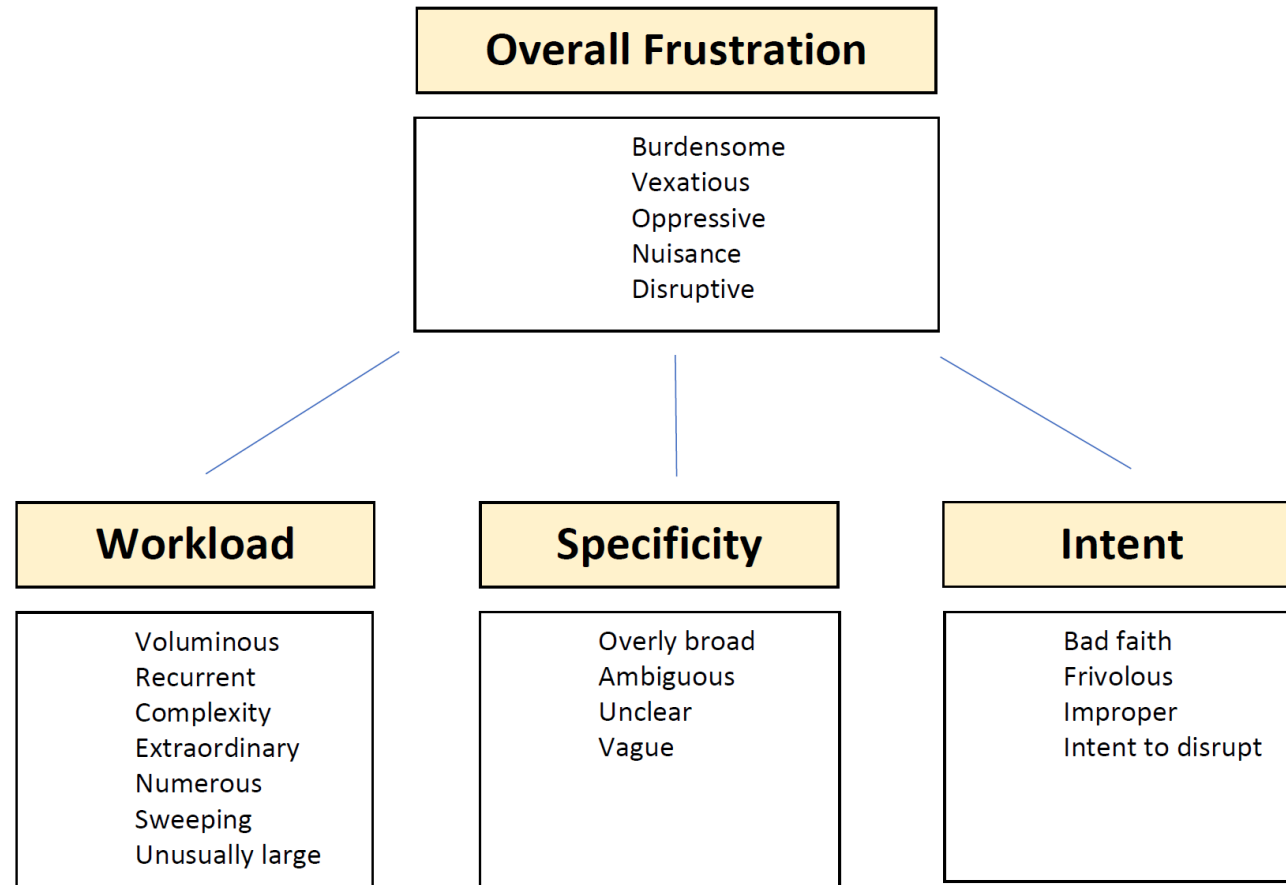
Overall Frustration

Burdensome
Vexatious
Oppressive
Nuisance
Disruptive

Workload

Voluminous
Recurrent
Complexity
Extraordinary
Numerous
Sweeping
Unusually large

Specificity

Overly broad
Ambiguous
Unclear
Vague

Intent

Bad faith
Frivolous
Improper
Intent to disrupt